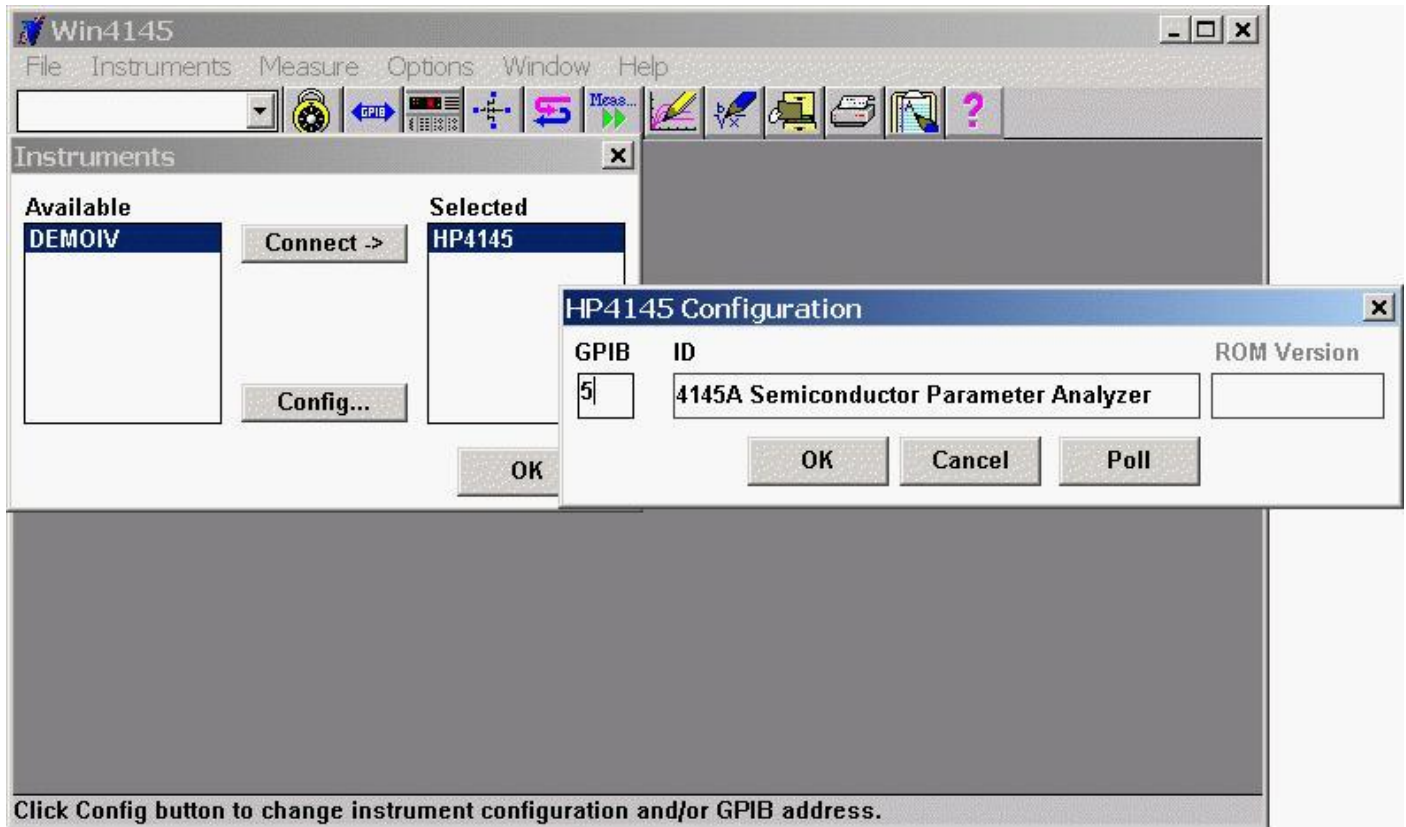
Win4145

File Instruments Measure Options Window Help

GPIB

Meas...

Instruments

Available

DEMOIV

Connect ->

Selected

HP4145

Config...

OK

HP4145 Configuration

GPIB

ID

ROM Version

5

4145A Semiconductor Parameter Analyzer

OK

Cancel

Poll

Click Config button to change instrument configuration and/or GPIB address.